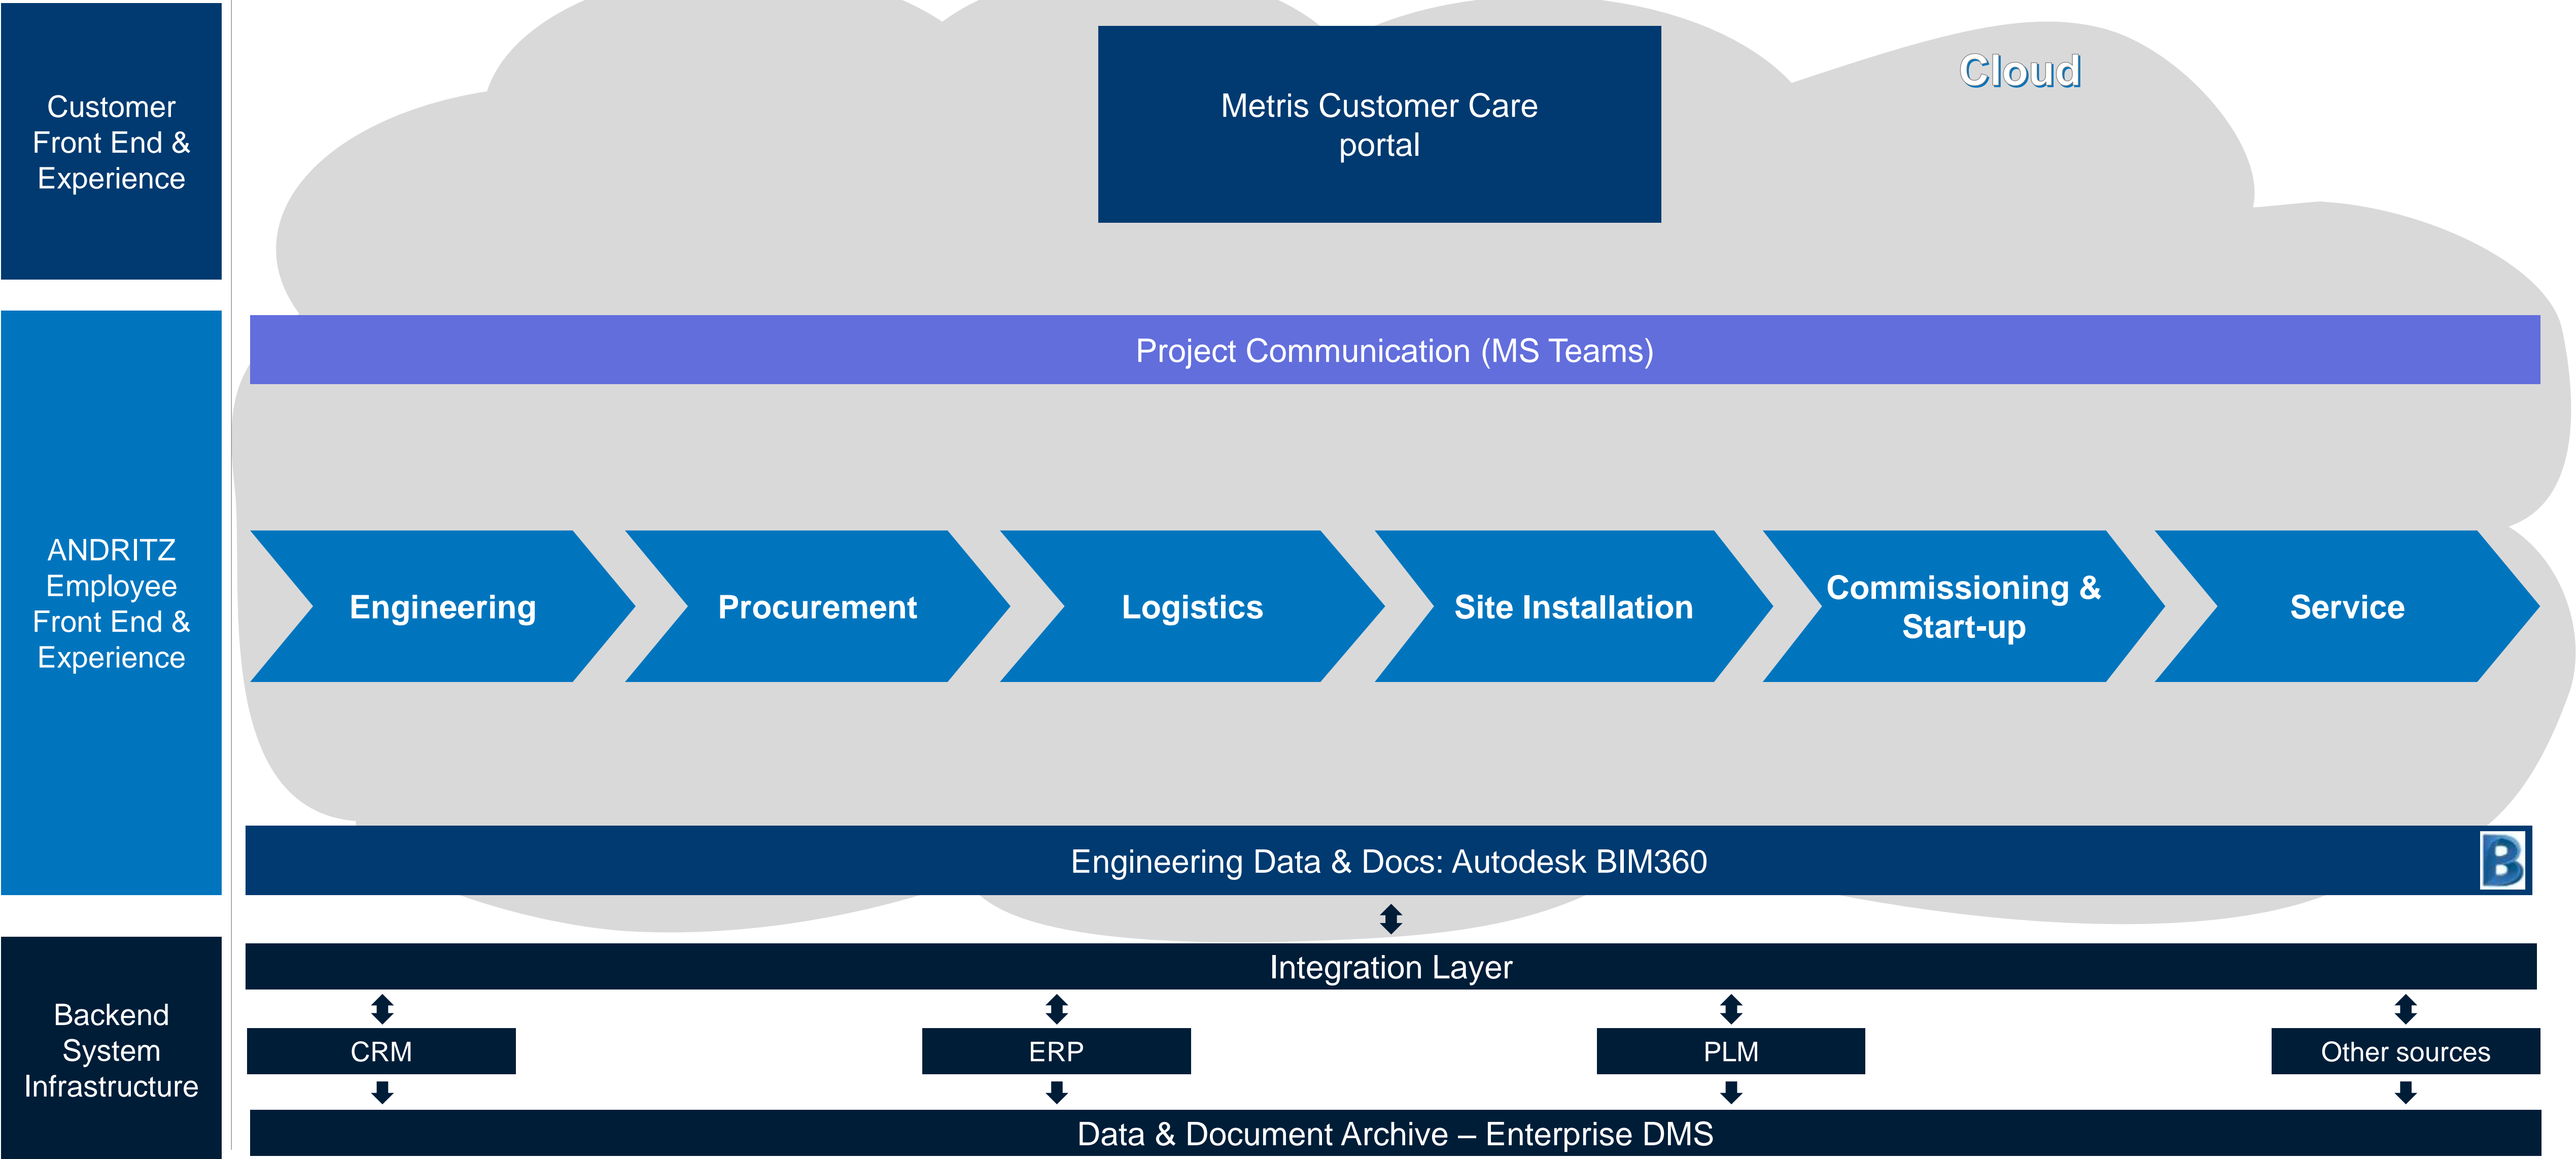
Customer Front End & Experience

Metris Customer Care portal

Cloud

Project Communication (MS Teams)

ANDRITZ Employee Front End & Experience

Engineering

Procurement

Logistics

Site Installation

Commissioning & Start-up

Service

Engineering Data & Docs: Autodesk BIM360

B

Integration Layer

Backend System Infrastructure

CRM

ERP

PLM

Other sources

Data & Document Archive – Enterprise DMS